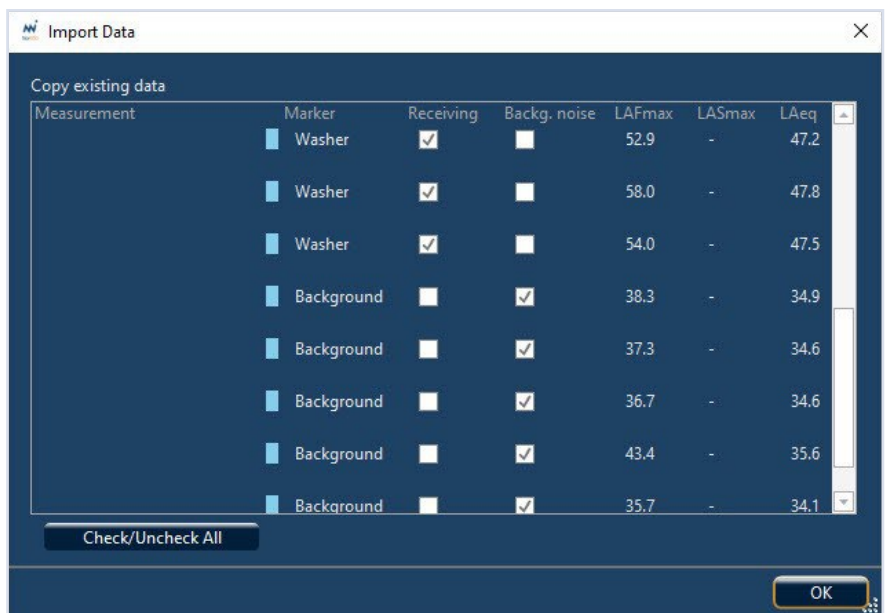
Import Data

Copy existing data

| Measurement | Marker | Receiving | Backg. noise | LAFmax | LASmax | LAeq |
|---|---|---|---|---|---|---|
| | Washer | ✓ | | 52.9 | - | 47.2 |
| | Washer | ✓ | | 58.0 | - | 47.8 |
| | Washer | ✓ | | 54.0 | - | 47.5 |
| | Background | | ✓ | 38.3 | - | 34.9 |
| | Background | | ✓ | 37.3 | - | 34.6 |
| | Background | | ✓ | 36.7 | - | 34.6 |
| | Background | | ✓ | 43.4 | - | 35.6 |
| | Background | | ✓ | 35.7 | - | 34.1 |

Check/Uncheck All

OK